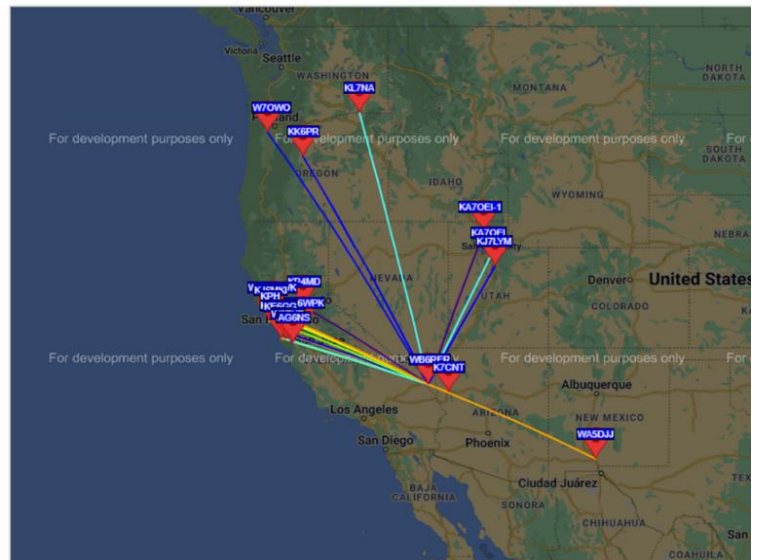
Vancouver
Victoria
Seattle
WASHINGTON
KL7NA
W7OWO
Portland
KK6PR
MONTANA
NORTH DAKOTA
For development purposes only
For development purposes only
For development purposes only
For
SOUTH DAKOTA
OREGON
IDAHO
WYOMING
KA7OEI-1
KA7OEI
KJ7LYM
Salt Lake City
NEBRA
KD4MD
NEVADA
KPH
KE6WPK
UTAH
Denver
United States
COLORADO
San Francisco
AG6NS
For development purposes only
For development purposes only
For development purposes only
For
WB6RER
K7CNT
Albuquerque
Los Angeles
ARIZONA
NEW MEXICO
WA5DJJ
San Diego
Phoenix
BAJA CALIFORNIA
Ciudad Juárez
SONORA
CHIHUAHUA
TEX
San
COAHUILA